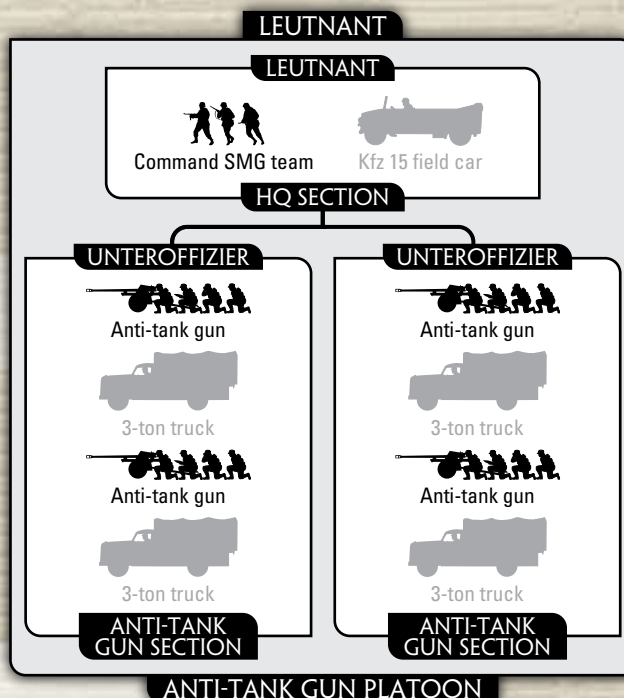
LEUTNANT

LEUTNANT

Command SMG team

Kfz 15 field car

HQ SECTION

UNTEROFFIZIER

Anti-tank gun

3-ton truck

Anti-tank gun

3-ton truck

ANTI-TANK GUN SECTION

UNTEROFFIZIER

Anti-tank gun

3-ton truck

Anti-tank gun

3-ton truck

ANTI-TANK GUN SECTION

ANTI-TANK GUN PLATOON